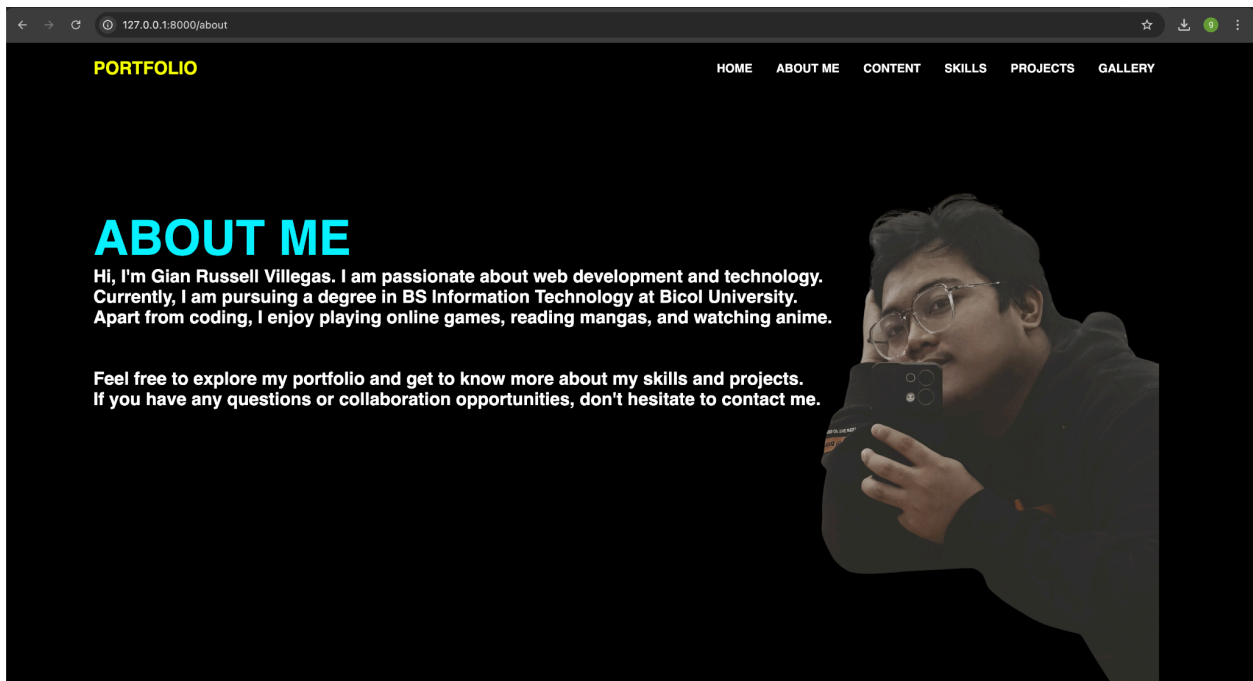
127.0.0.1:8000/about

PORTFOLIO

HOME ABOUT ME CONTENT SKILLS PROJECTS GALLERY

ABOUT ME

Hi, I'm Gian Russell Villegas. I am passionate about web development and technology. Currently, I am pursuing a degree in BS Information Technology at Bicol University. Apart from coding, I enjoy playing online games, reading mangas, and watching anime.

Feel free to explore my portfolio and get to know more about my skills and projects. If you have any questions or collaboration opportunities, don't hesitate to contact me.